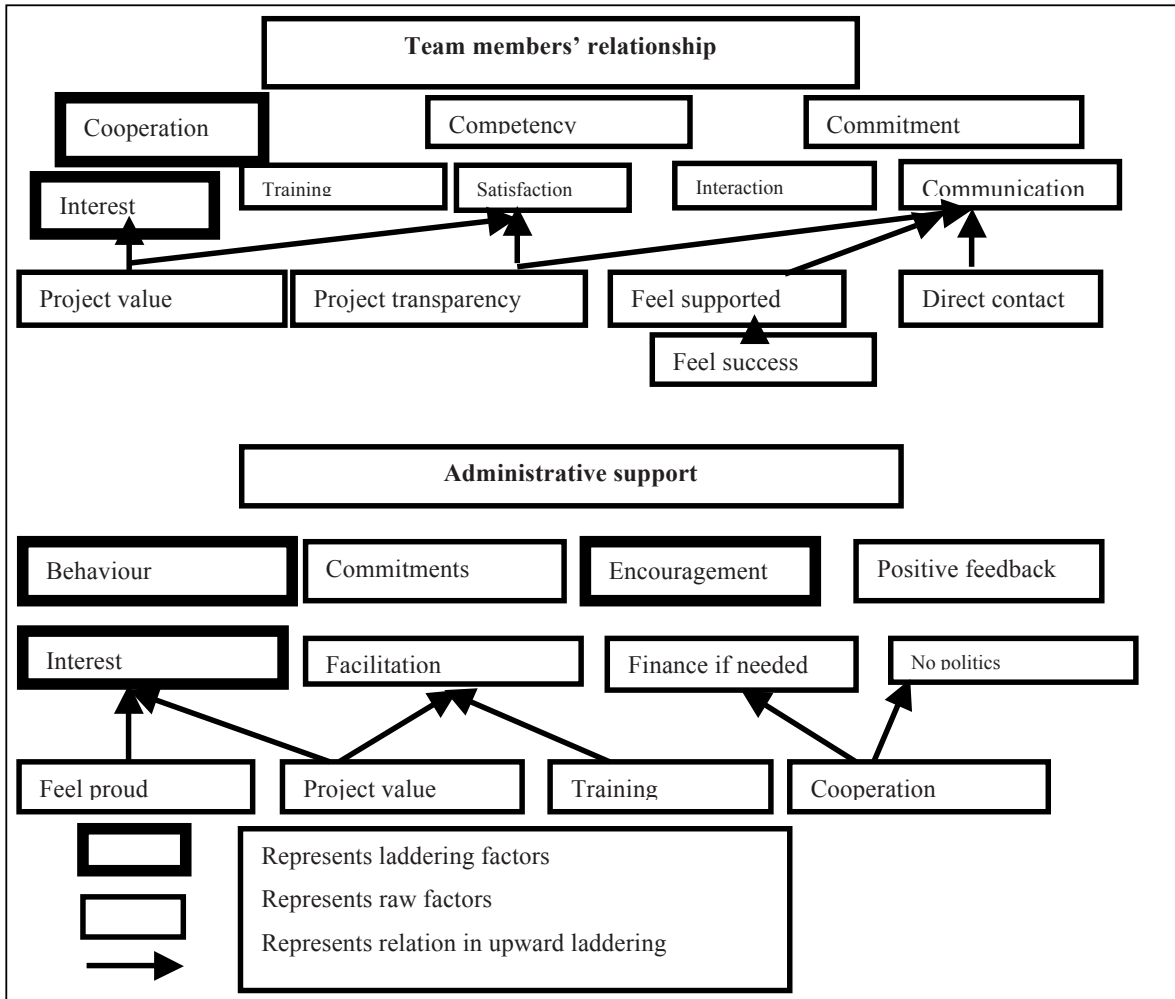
Team members' relationship

Cooperation

Competency

Commitment

Training

Satisfaction

Interaction

Communication

Interest

Project value

Project transparency

Feel supported

Direct contact

Feel success

Administrative support

Behaviour

Commitments

Encouragement

Positive feedback

Interest

Facilitation

Finance if needed

No politics

Feel proud

Project value

Training

Cooperation

Represents laddering factors

Represents raw factors

Represents relation in upward laddering